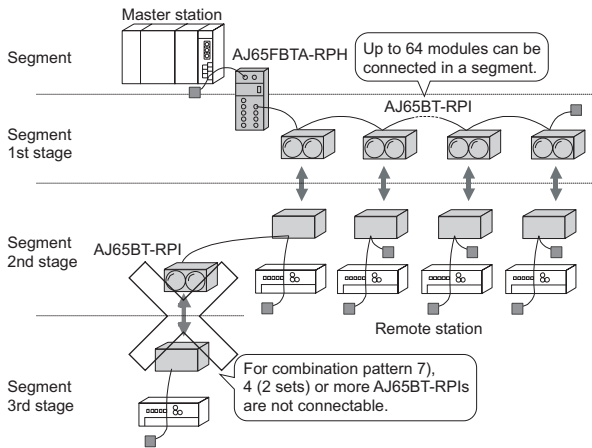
Master station

Segment

AJ65FBTA-RPH

Up to 64 modules can be connected in a segment.

AJ65BT-RPI

Segment 1st stage

Segment 2nd stage

AJ65BT-RPI

Remote station

Segment 3rd stage

For combination pattern 7), 4 (2 sets) or more AJ65BT-RPIs are not connectable.